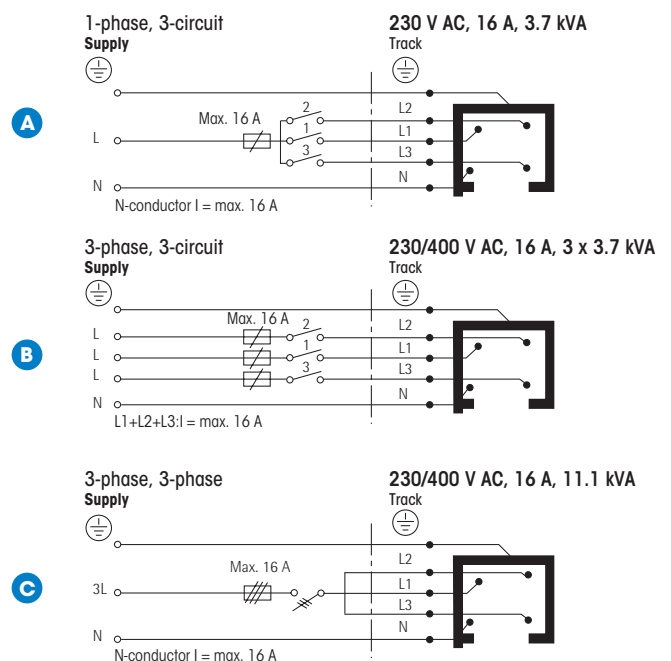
1-phase, 3-circuit
Supply

230 V AC, 16 A, 3.7 kVA
Track

A

L
Max. 16 A
2
1
3
L2
L1
L3
N
N
N-conductor I = max. 16 A

3-phase, 3-circuit
Supply

230/400 V AC, 16 A, 3 x 3.7 kVA
Track

B

L
L
L
N
Max. 16 A
2
1
3
L2
L1
L3
N
L1+L2+L3:I = max. 16 A

3-phase, 3-phase
Supply

230/400 V AC, 16 A, 11.1 kVA
Track

C

3L
Max. 16 A
L2
L1
L3
N
N
N-conductor I = max. 16 A